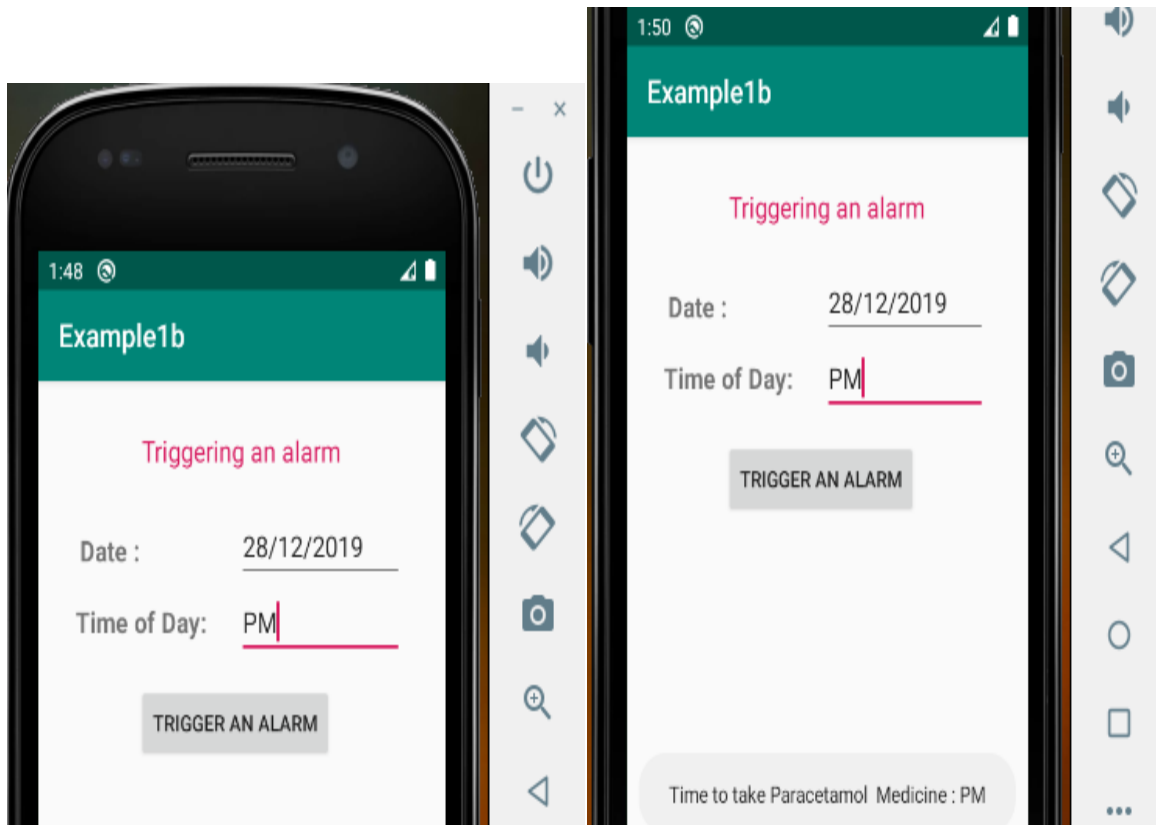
1:48

Example1b

Triggering an alarm

Date : 28/12/2019

Time of Day: PM

TRIGGER AN ALARM

1:50

Example1b

Triggering an alarm

Date : 28/12/2019

Time of Day: PM

TRIGGER AN ALARM

Time to take Paracetamol Medicine : PM